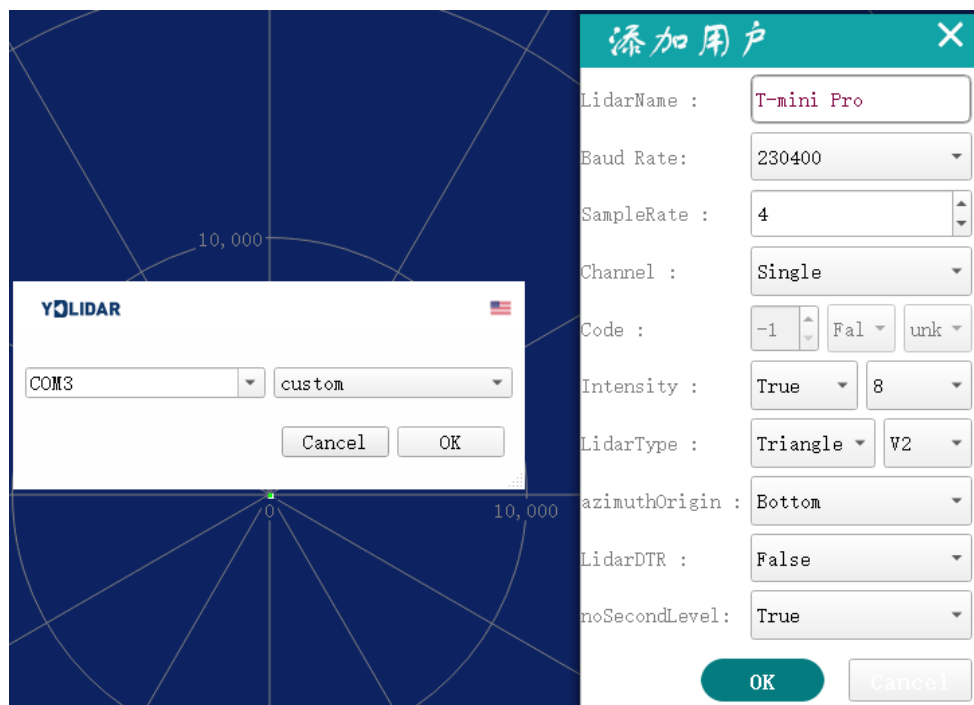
10,000

YDLIDAR

COM3
custom
Cancel
OK

0
10,000

添加用户
LidarName : T-mini Pro
Baud Rate: 230400
SampleRate : 4
Channel : Single
Code : -1 Fal unk
Intensity : True 8
LidarType : Triangle V2
azimuthOrigin : Bottom
LidarDTR : False
noSecondLevel: True
OK
Cancel